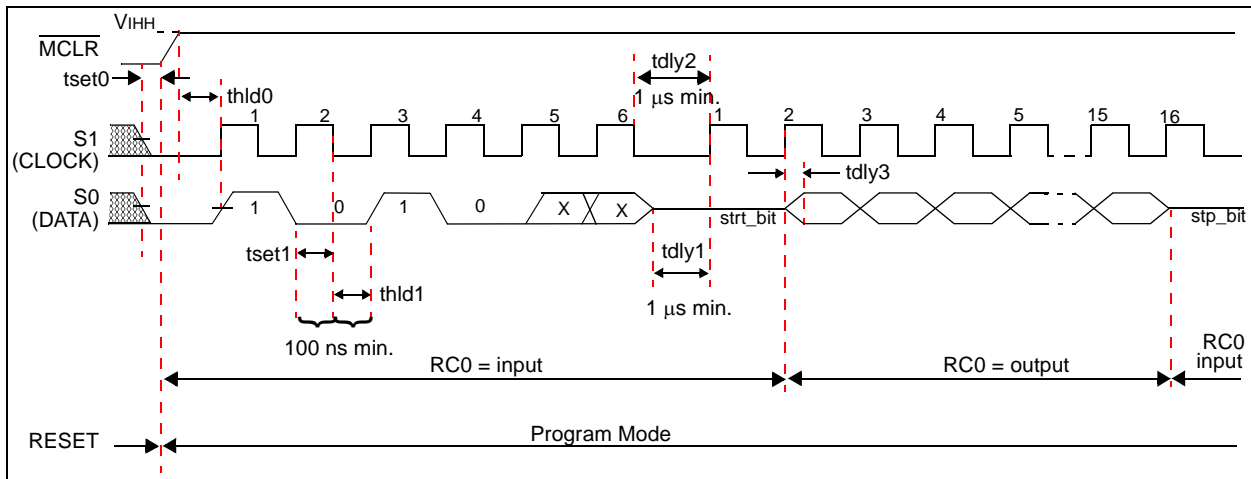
VIHH

$\overline{MCLR}$

tset0

thld0

tdly2

1 μs min.

S1 (CLOCK)

1 2 3 4 5 6 1 2 3 4 5 15 16

tdly3

S0 (DATA)

1 0 1 0 X X

strt_bit

stp_bit

tset1

tdly1

thld1

1 μs min.

100 ns min.

RC0 = input

RC0 = output

RC0 input

RESET

Program Mode